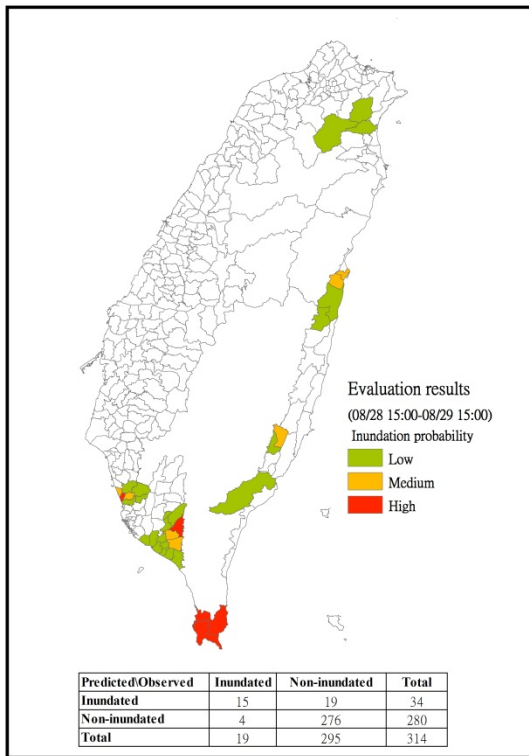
Evaluation results

(08/28 15:00-08/29 15:00)

Inundation probability

Low

Medium

High

| Predicted\Observed | Inundated | Non-inundated | Total |
|---|---|---|---|
| Inundated | 15 | 19 | 34 |
| Non-inundated | 4 | 276 | 280 |
| Total | 19 | 295 | 314 |